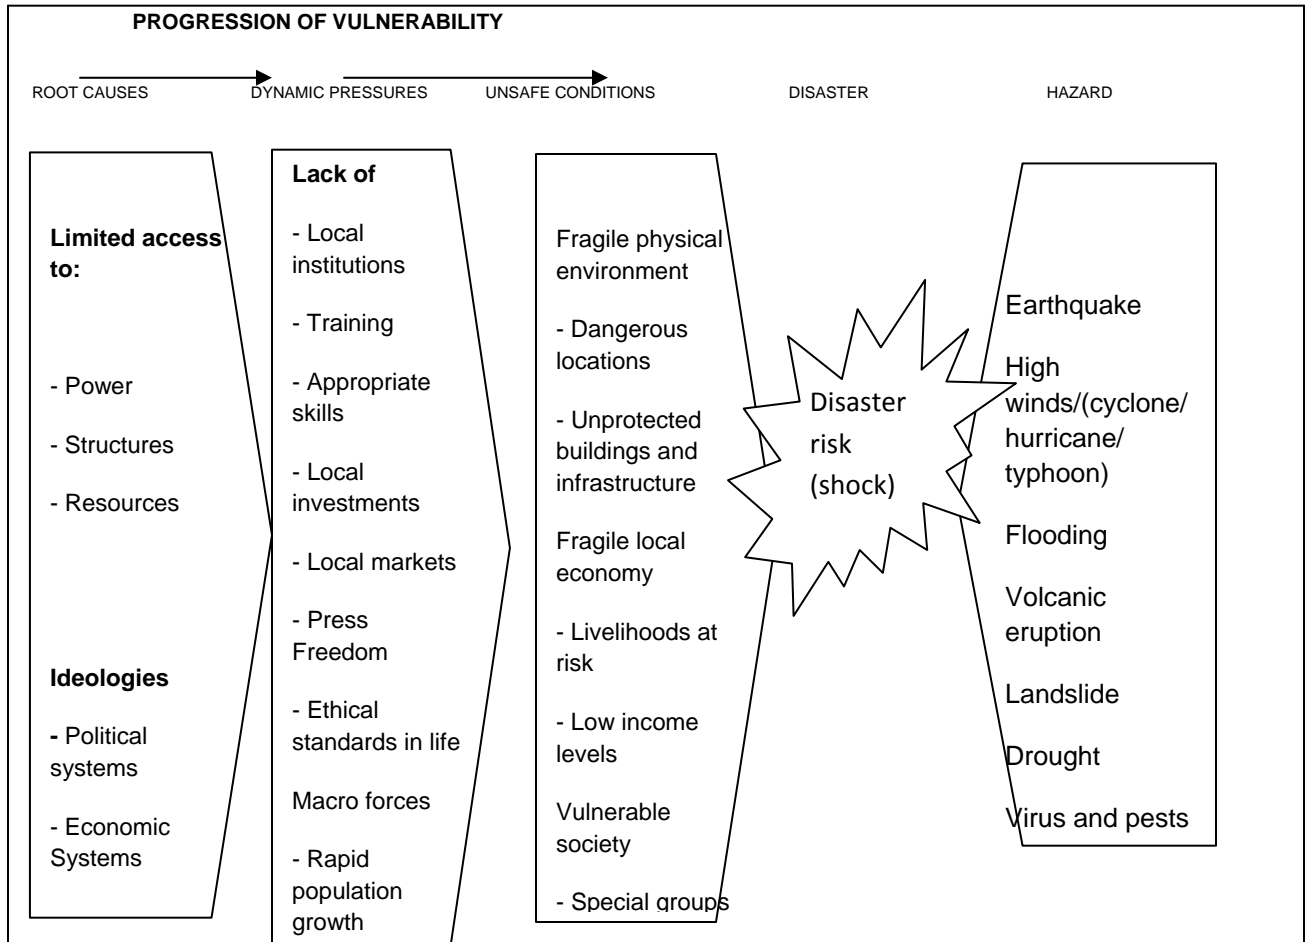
PROGRESSION OF VULNERABILITY

ROOT CAUSES DYNAMIC PRESSURES UNSAFE CONDITIONS DISASTER HAZARD

Limited access to:

- Power

- Structures

- Resources

Ideologies

- Political systems

- Economic Systems

Lack of

- Local institutions

- Training

- Appropriate skills

- Local investments

- Local markets

- Press Freedom

- Ethical standards in life

Macro forces

- Rapid population growth

Fragile physical environment

- Dangerous locations

- Unprotected buildings and infrastructure

Fragile local economy

- Livelihoods at risk

- Low income levels

Vulnerable society

- Special groups

Disaster risk (shock)

Earthquake

High winds/(cyclone/ hurricane/ typhoon)

Flooding

Volcanic eruption

Landslide

Drought

Virus and pests